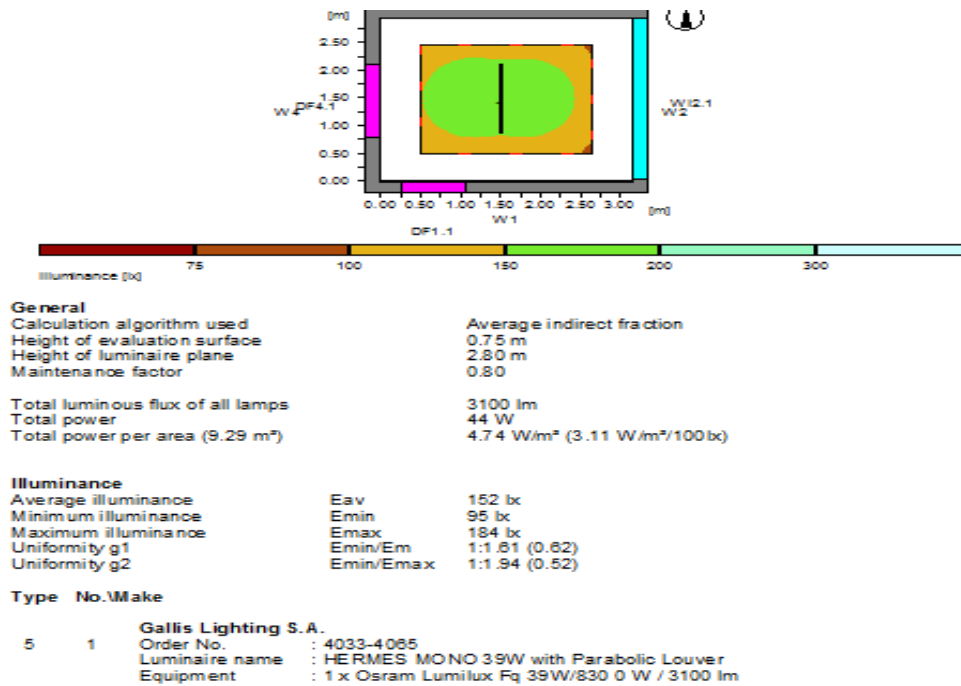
[m]
2.50
2.00
1.50
1.00
0.50
0.00
W4
DF4.1
WI2.1
W2
0.00 0.50 1.00 1.50 2.00 2.50 3.00 [m]
W1
DF1.1

Illuminance [lx] 75 100 150 200 300

General
Calculation algorithm used Average indirect fraction
Height of evaluation surface 0.75 m
Height of luminaire plane 2.80 m
Maintenance factor 0.80

Total luminous flux of all lamps 3100 lm
Total power 44 W
Total power per area (9.29 m²) 4.74 W/m² (3.11 W/m²/100lx)

Illuminance
| | | |
|---|---|---|
| Average illuminance | Eav | 152 lx |
| Minimum illuminance | Emin | 95 lx |
| Maximum illuminance | Emax | 184 lx |
| Uniformity g1 | Emin/Em | 1:1.61 (0.62) |
| Uniformity g2 | Emin/Emax | 1:1.94 (0.52) |

Type No.\Make

Gallis Lighting S.A.
5 1 Order No. : 4033-4065
Luminaire name : HERMES MONO 39W with Parabolic Louver
Equipment : 1 x Osram Lumilux Fq 39W/830 0 W / 3100 lm